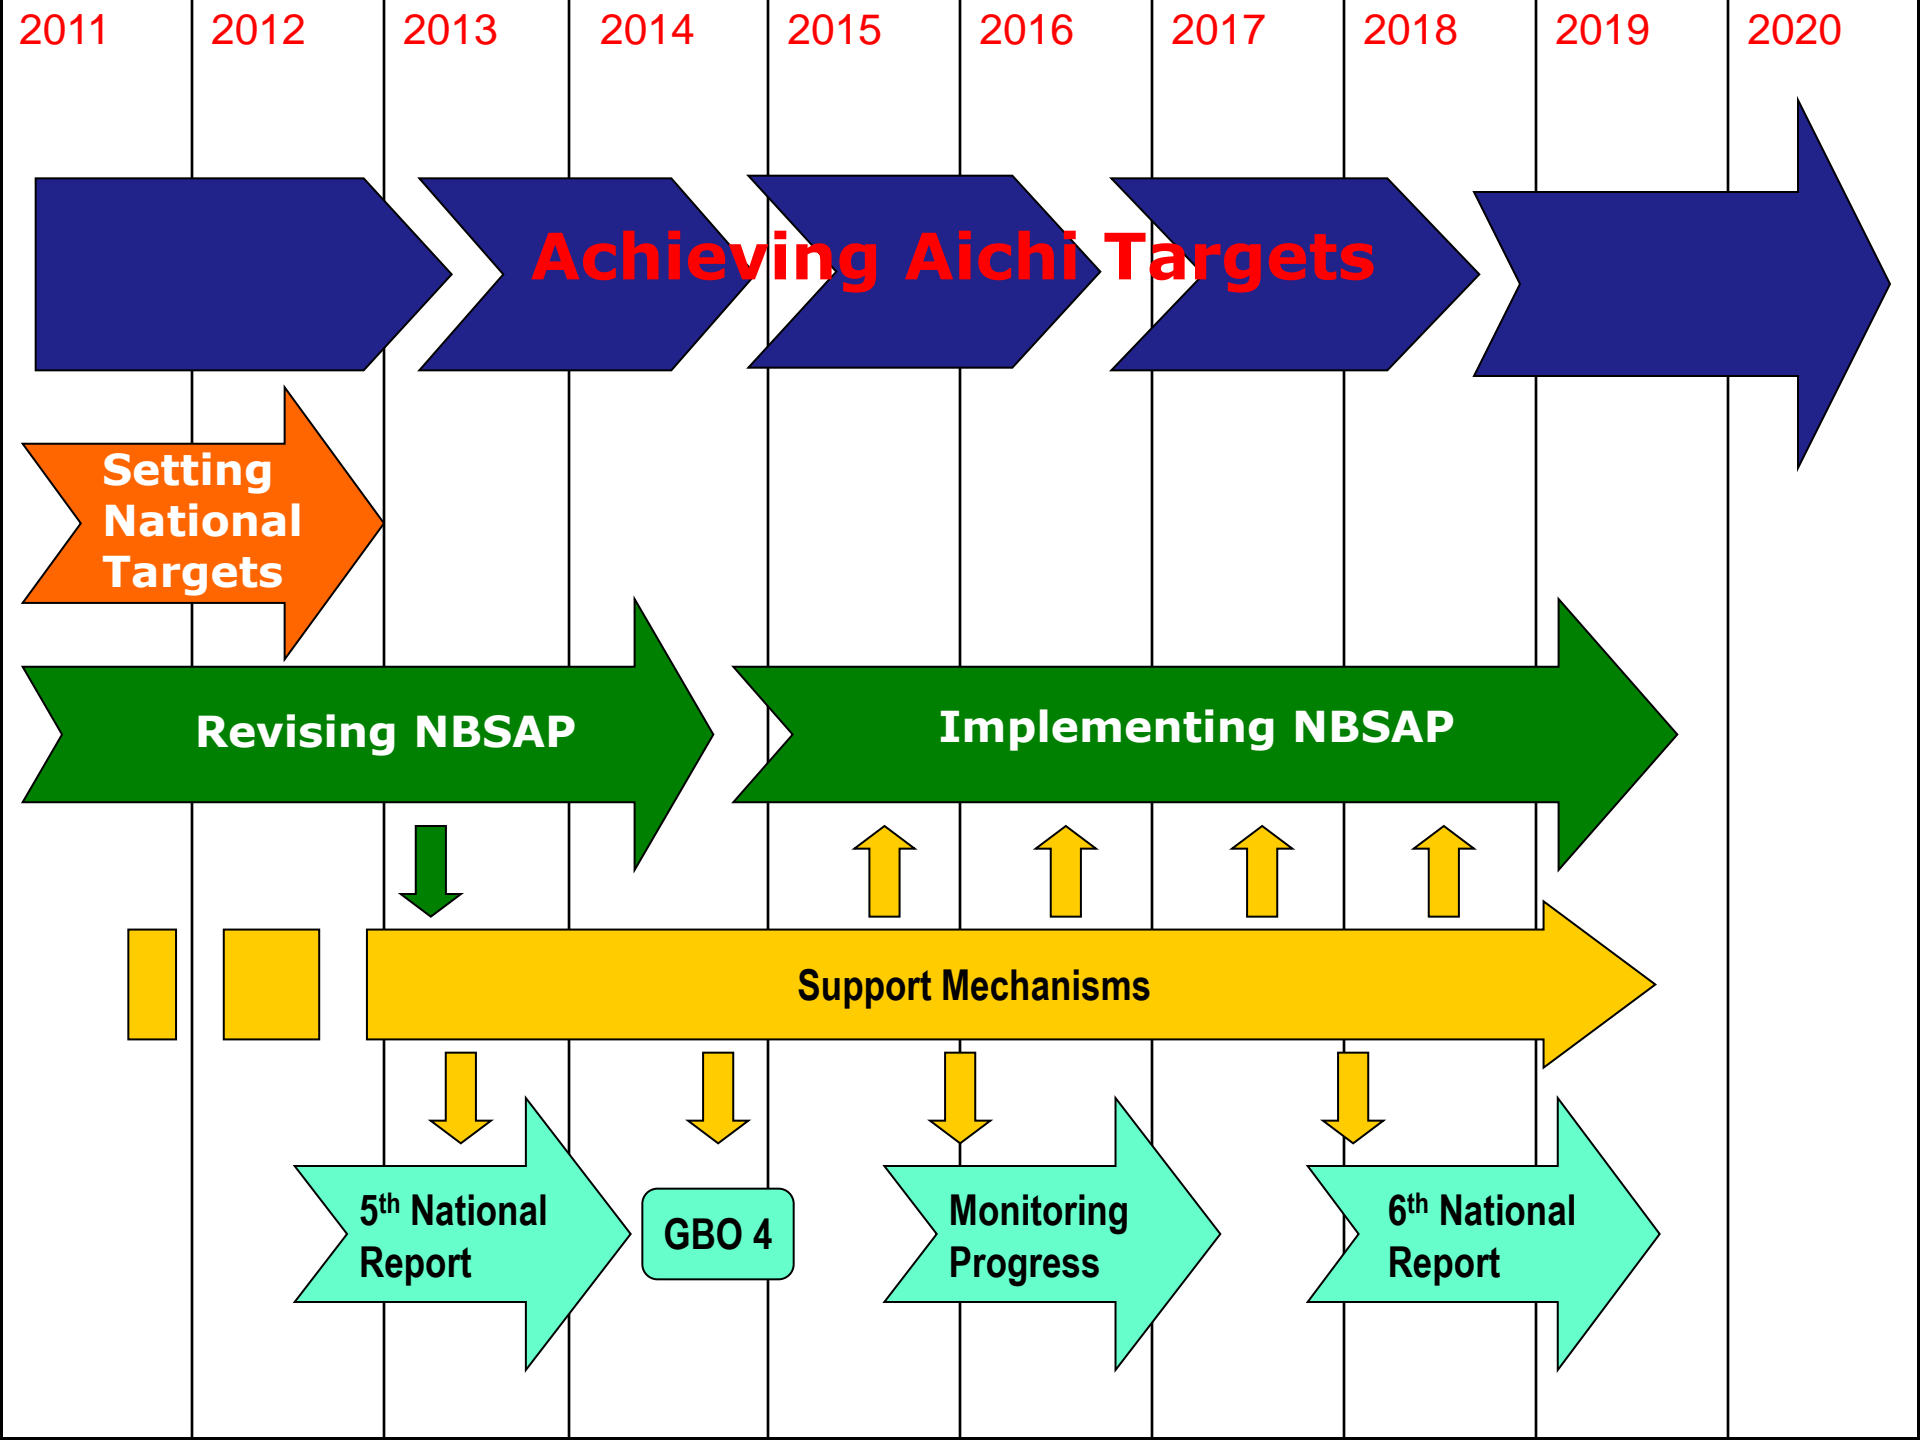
2011 2012 2013 2014 2015 2016 2017 2018 2019 2020

Achieving Aichi Targets

Setting National Targets

Revising NBSAP

Implementing NBSAP

Support Mechanisms

5$^{th}$ National Report

GBO 4

Monitoring Progress

6$^{th}$ National Report